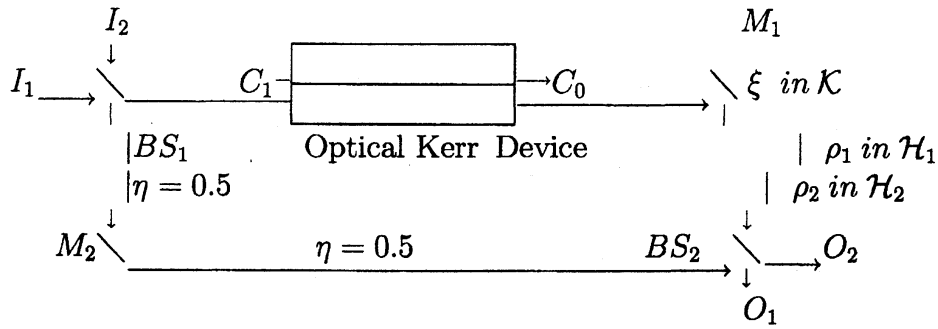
$I_2$

$M_1$

$I_1$ $C_1$ $C_0$ $\xi$ $in\, \mathcal{K}$

$|BS_1$ Optical Kerr Device $|$ $\rho_1$ $in\, \mathcal{H}_1$

$|\eta = 0.5$ $|$ $\rho_2$ $in\, \mathcal{H}_2$

$M_2$ $\eta = 0.5$ $BS_2$ $O_2$

$O_1$